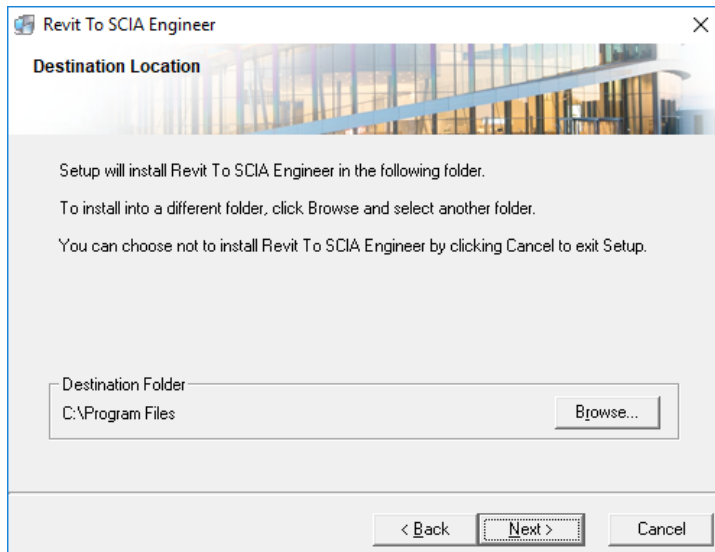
Revit To SCIA Engineer

×

Destination Location

Setup will install Revit To SCIA Engineer in the following folder.

To install into a different folder, click Browse and select another folder.

You can choose not to install Revit To SCIA Engineer by clicking Cancel to exit Setup.

Destination Folder

C:\Program Files

Browse...

< Back

Next >

Cancel